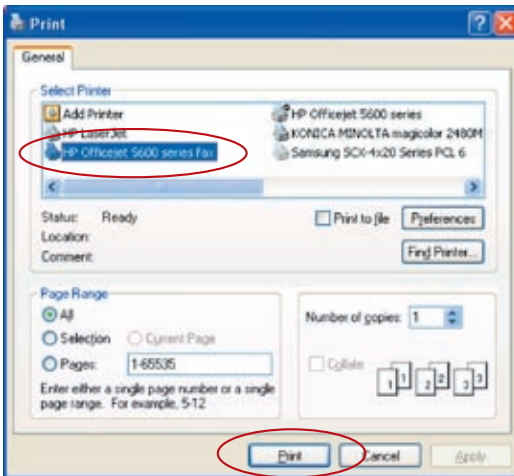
Print

General

Select Printer

Add Printer
HP LaserJet
HP Officejet 5600 series fax
HP Officejet 5600 series
KONICA MINOLTA magicolor 2480M
Samsung SCX-4x20 Series PCL 6

Status: Ready
Location:
Comment:

Print to file
Preferences
Find Printer...

Page Range
All
Selection
Current Page
Pages: 1-65535
Enter either a single page number or a single page range. For example, 5-12

Number of copies: 1
Collate
1 1 2 2 3 3

Print
Cancel
Apply